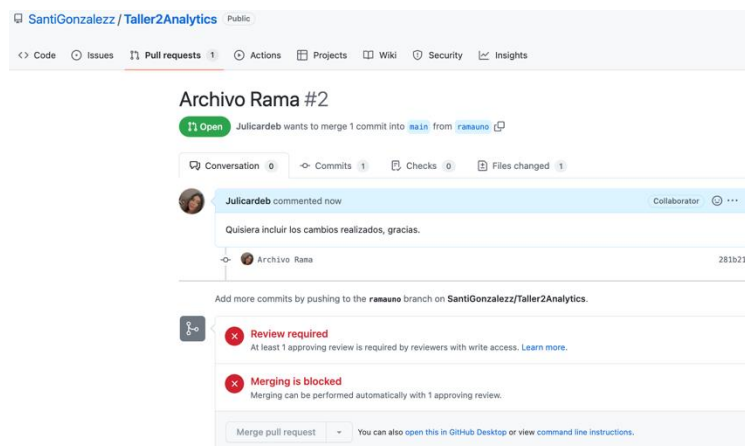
SantiGonzalezz / Taller2Analytics Public

Code Issues Pull requests 1 Actions Projects Wiki Security Insights

Archivo Rama #2

Open Julicardeb wants to merge 1 commit into main from ramauno

Conversation 0 Commits 1 Checks 0 Files changed 1

Julicardeb commented now Collaborator

Quisiera incluir los cambios realizados, gracias.

Archivo Rama 281b21

Add more commits by pushing to the ramauno branch on SantiGonzalezz/Taller2Analytics.

Review required
At least 1 approving review is required by reviewers with write access. Learn more.

Merging is blocked
Merging can be performed automatically with 1 approving review.

Merge pull request You can also open this in GitHub Desktop or view command line instructions.